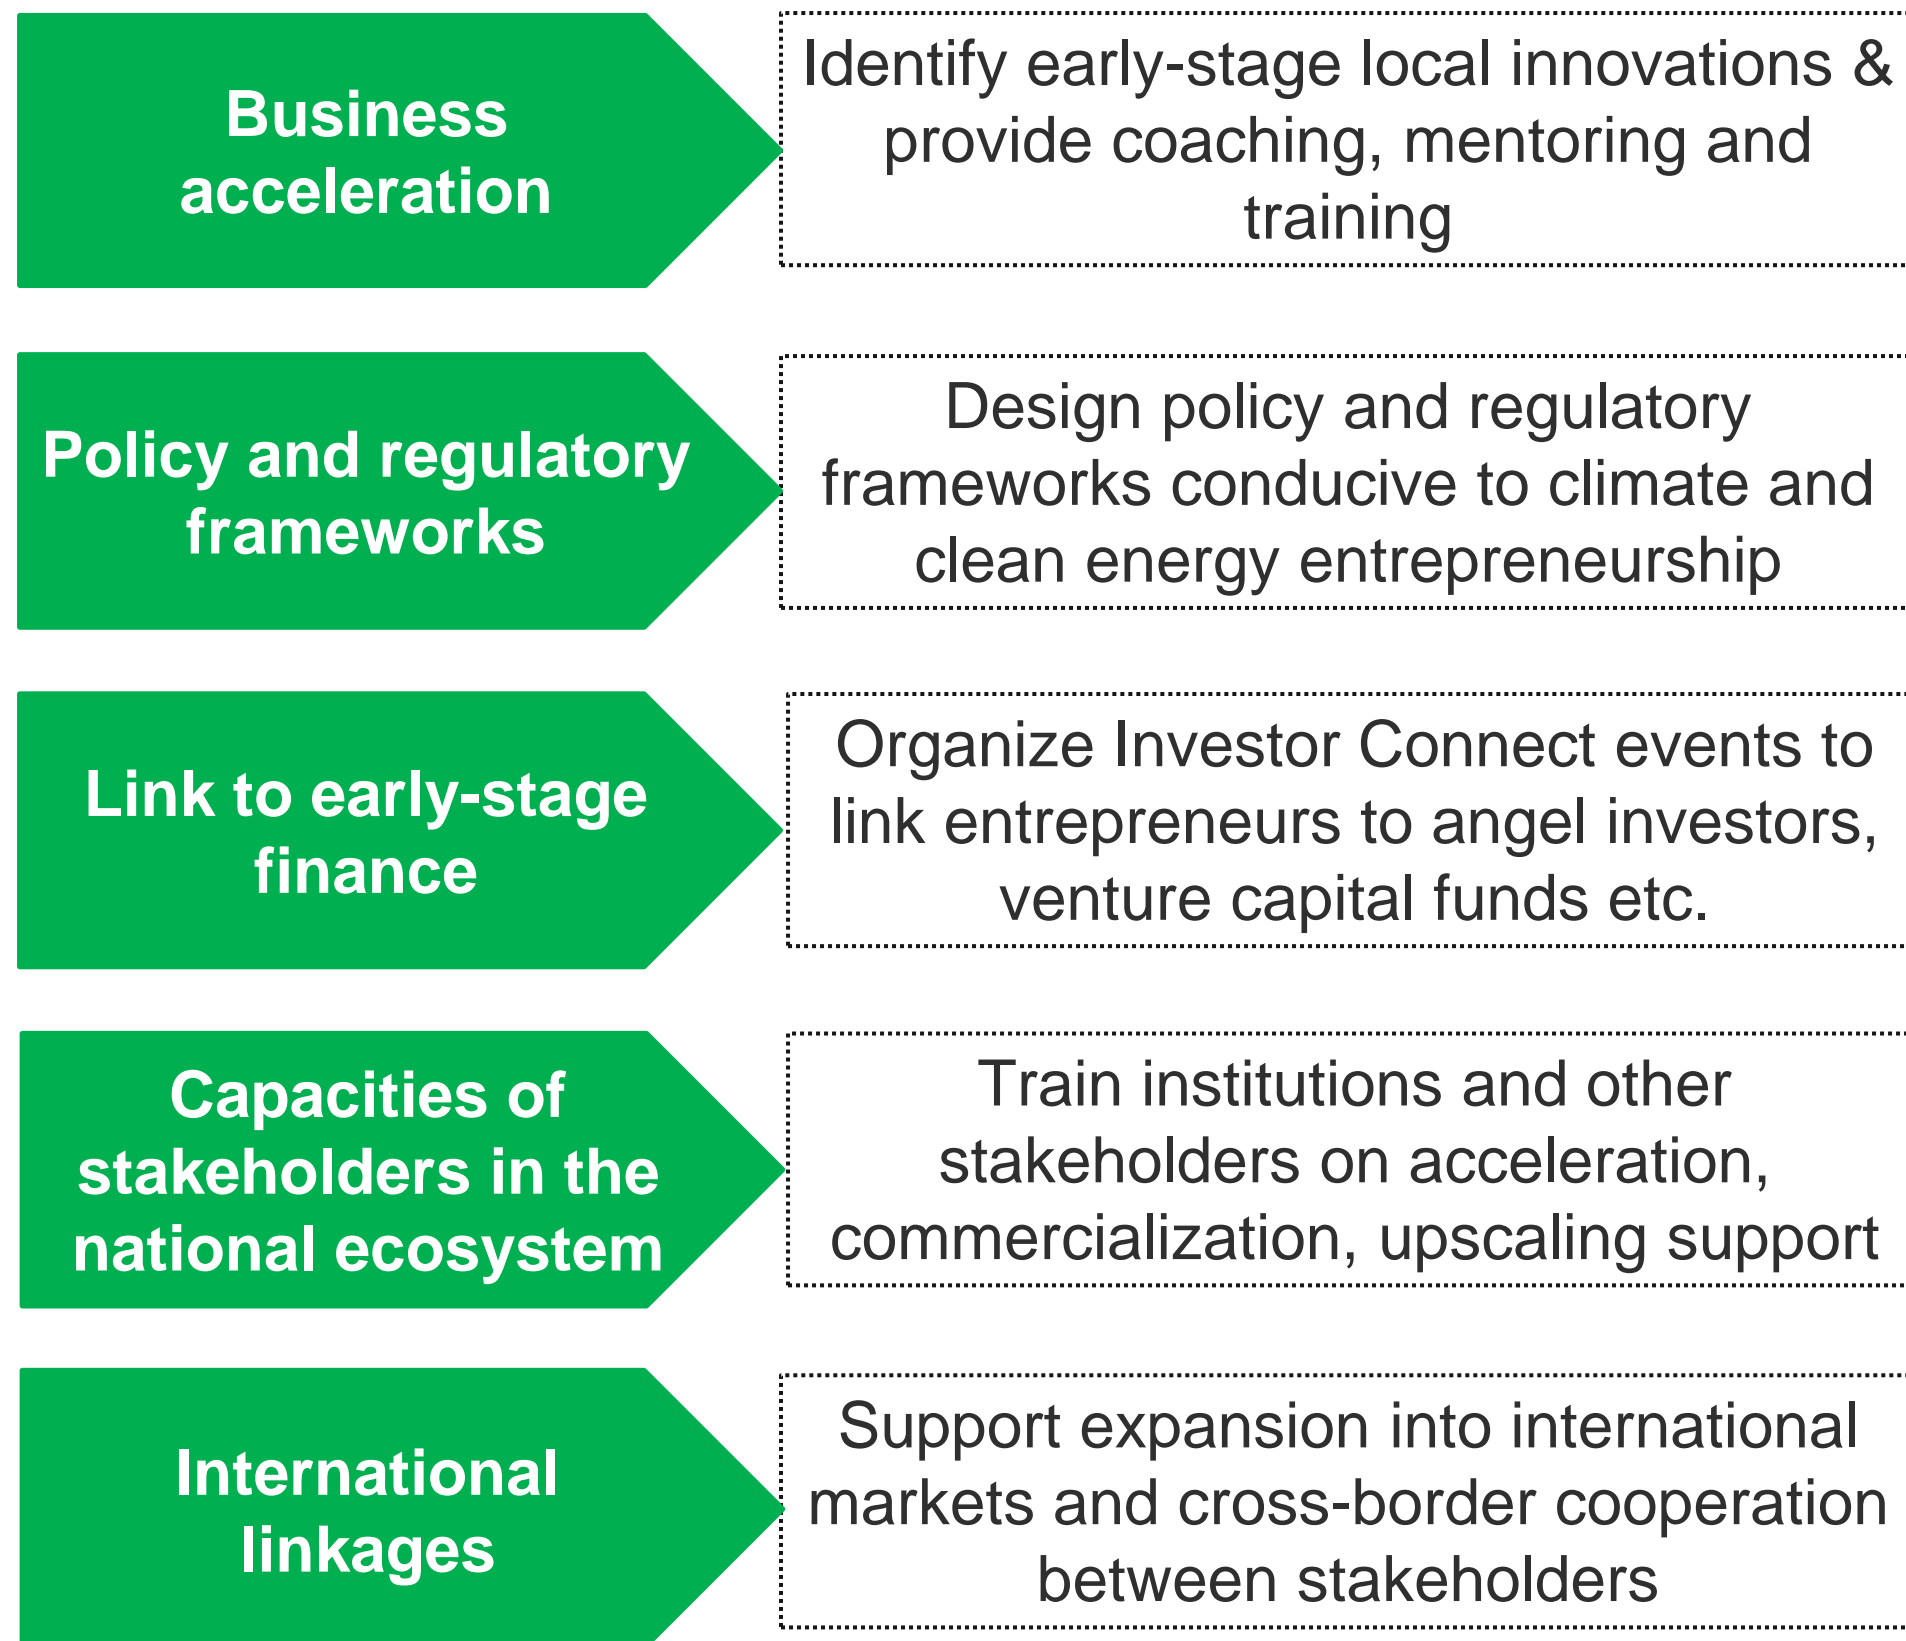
Business acceleration

Identify early-stage local innovations & provide coaching, mentoring and training

Policy and regulatory frameworks

Design policy and regulatory frameworks conducive to climate and clean energy entrepreneurship

Link to early-stage finance

Organize Investor Connect events to link entrepreneurs to angel investors, venture capital funds etc.

Capacities of stakeholders in the national ecosystem

Train institutions and other stakeholders on acceleration, commercialization, upscaling support

International linkages

Support expansion into international markets and cross-border cooperation between stakeholders